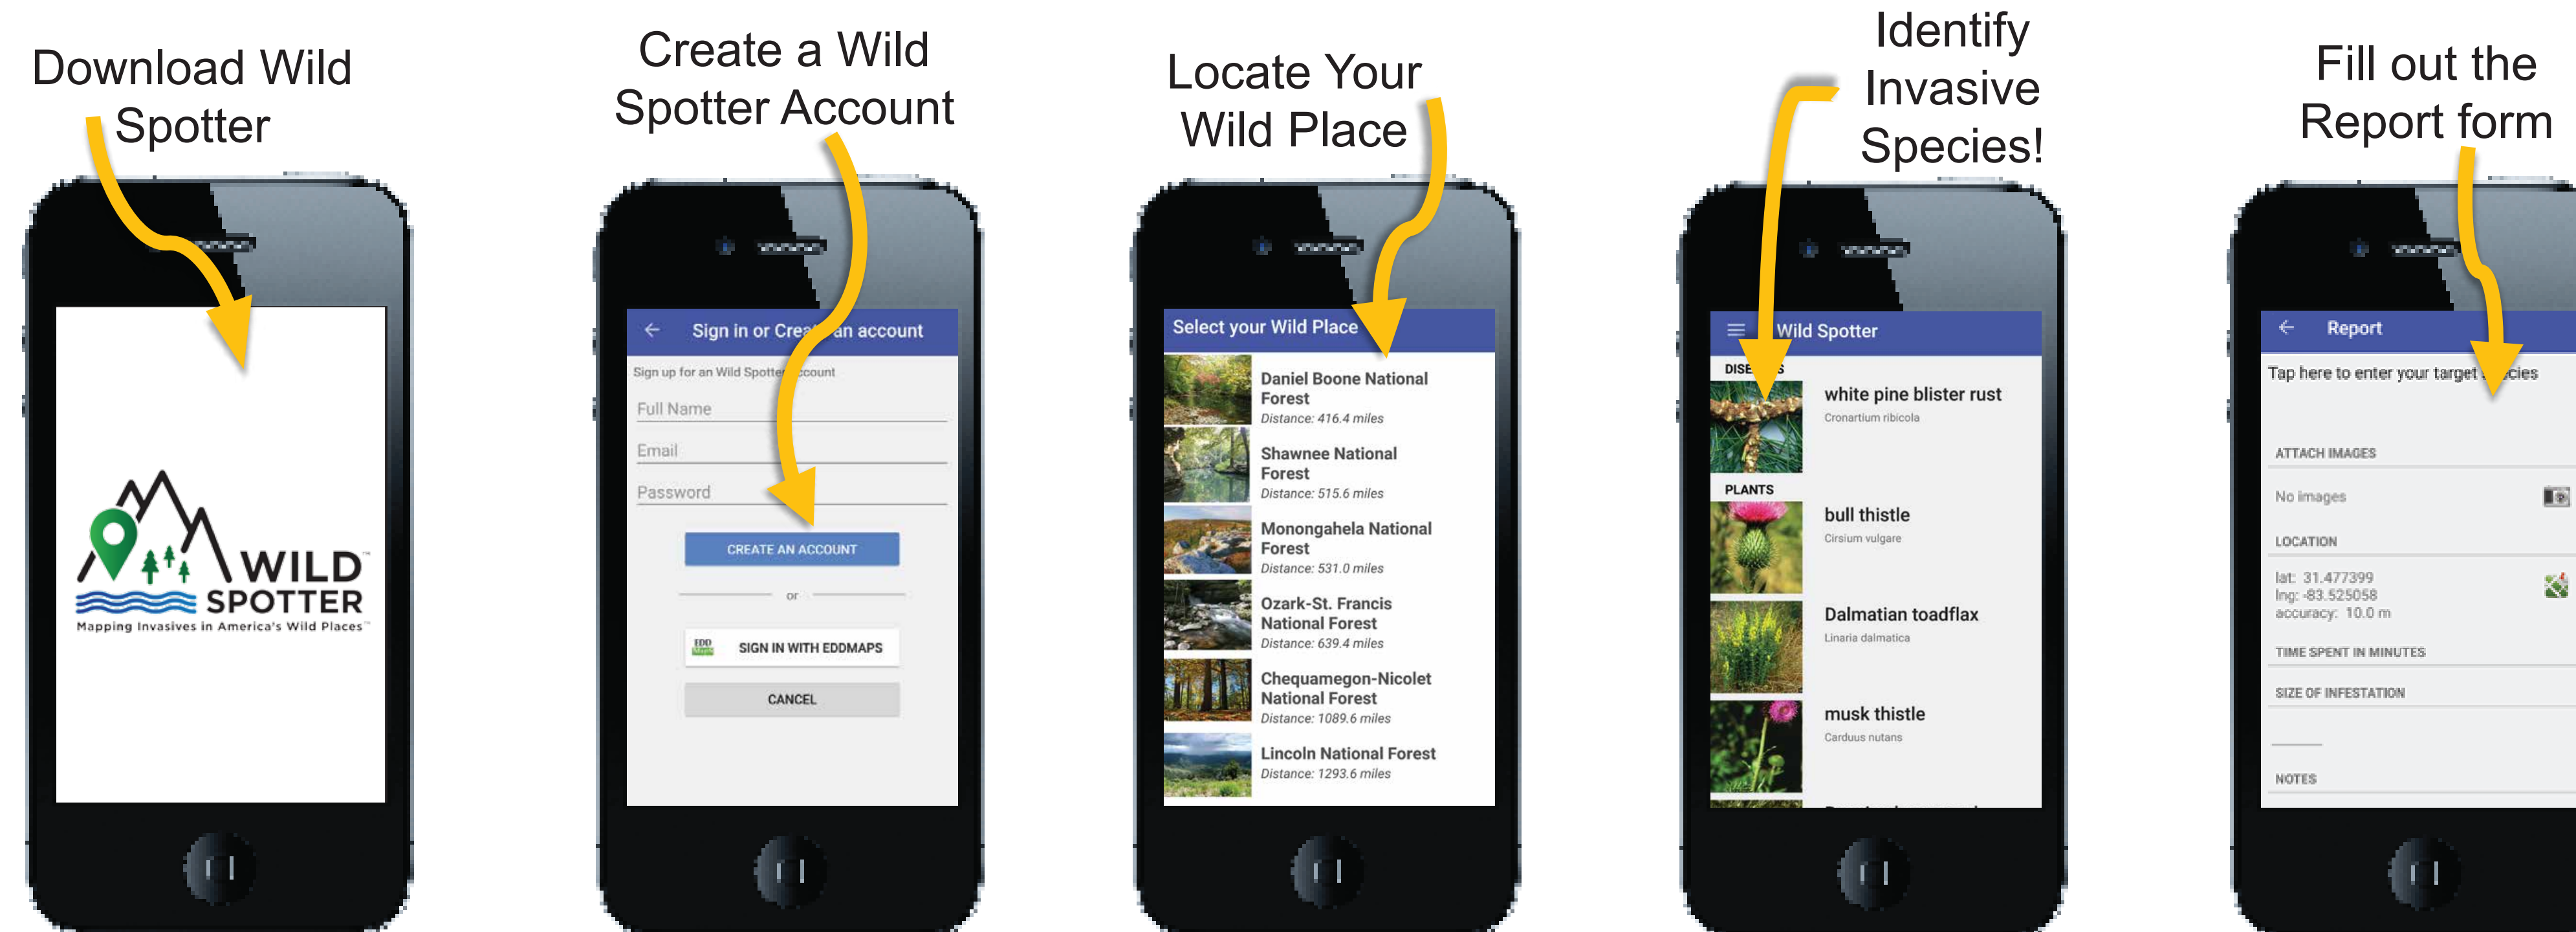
Download Wild Spotter

WILD SPOTTER
Mapping Invasives in America's Wild Places

Create a Wild Spotter Account

Sign in or Crea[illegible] an account
Sign up for an Wild Spotte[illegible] ccount
Full Name
Email
Password
CREATE AN ACCOUNT
or
SIGN IN WITH EDDMAPS
CANCEL

Locate Your Wild Place

Select your Wild Place
Daniel Boone National Forest
Distance: 416.4 miles
Shawnee National Forest
Distance: 515.6 miles
Monongahela National Forest
Distance: 531.0 miles
Ozark-St. Francis National Forest
Distance: 639.4 miles
Chequamegon-Nicolet National Forest
Distance: 1089.6 miles
Lincoln National Forest
Distance: 1293.6 miles

Identify Invasive Species!

Wild Spotter
DISE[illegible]S
white pine blister rust
Cronartium ribicola
PLANTS
bull thistle
Cirsium vulgare
Dalmatian toadflax
Linaria dalmatica
musk thistle
Carduus nutans

Fill out the Report form

Report
Tap here to enter your target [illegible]cies
ATTACH IMAGES
No images
LOCATION
lat: 31.477399
lng: -83.525058
accuracy: 10.0 m
TIME SPENT IN MINUTES
SIZE OF INFESTATION
NOTES